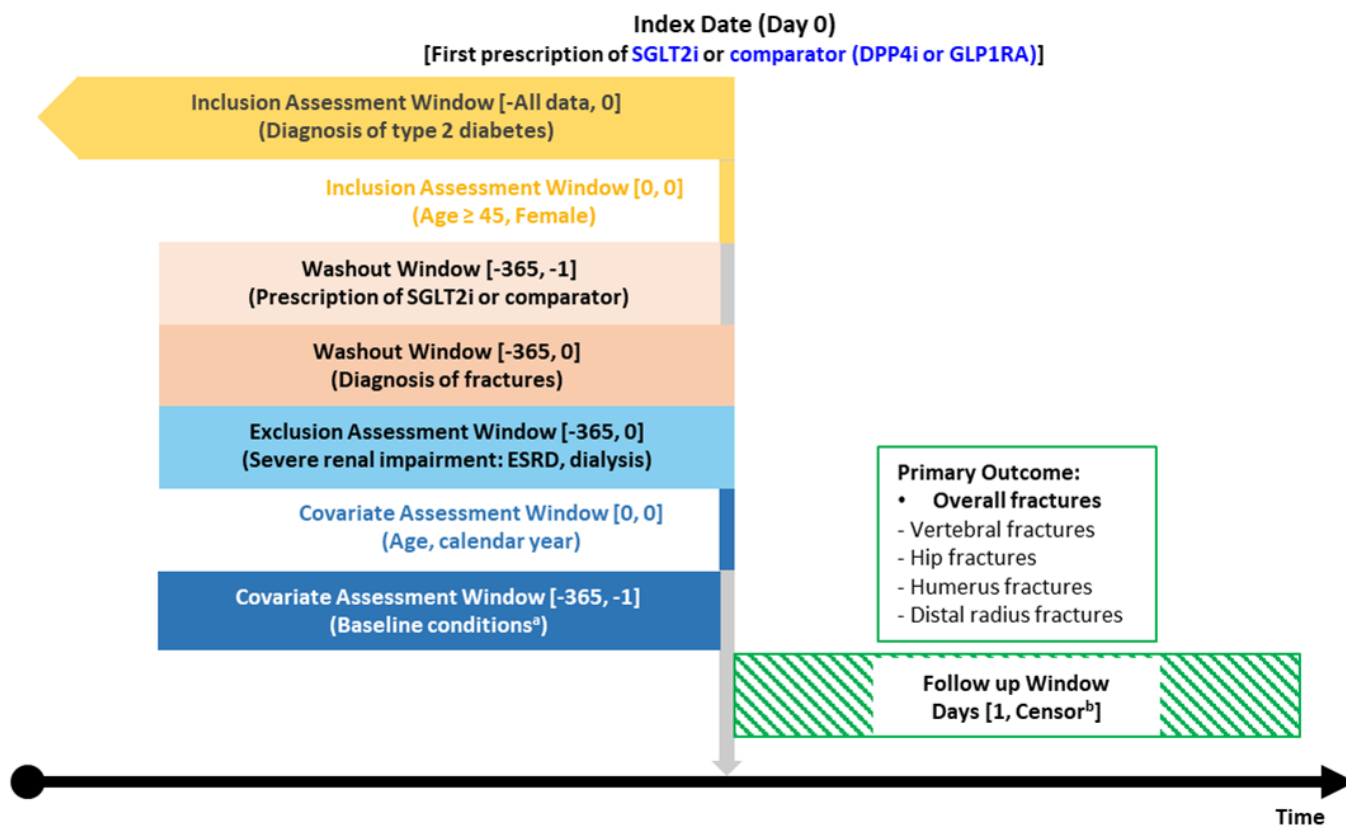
Index Date (Day 0)
[First prescription of SGLT2i or comparator (DPP4i or GLP1RA)]

Inclusion Assessment Window [-All data, 0]
(Diagnosis of type 2 diabetes)

Inclusion Assessment Window [0, 0]
(Age ≥ 45, Female)

Washout Window [-365, -1]
(Prescription of SGLT2i or comparator)

Washout Window [-365, 0]
(Diagnosis of fractures)

Exclusion Assessment Window [-365, 0]
(Severe renal impairment: ESRD, dialysis)

Covariate Assessment Window [0, 0]
(Age, calendar year)

Covariate Assessment Window [-365, -1]
(Baseline conditions$^a$)

Primary Outcome:
• Overall fractures
- Vertebral fractures
- Hip fractures
- Humerus fractures
- Distal radius fractures

Follow up Window
Days [1, Censor$^b$]

Time